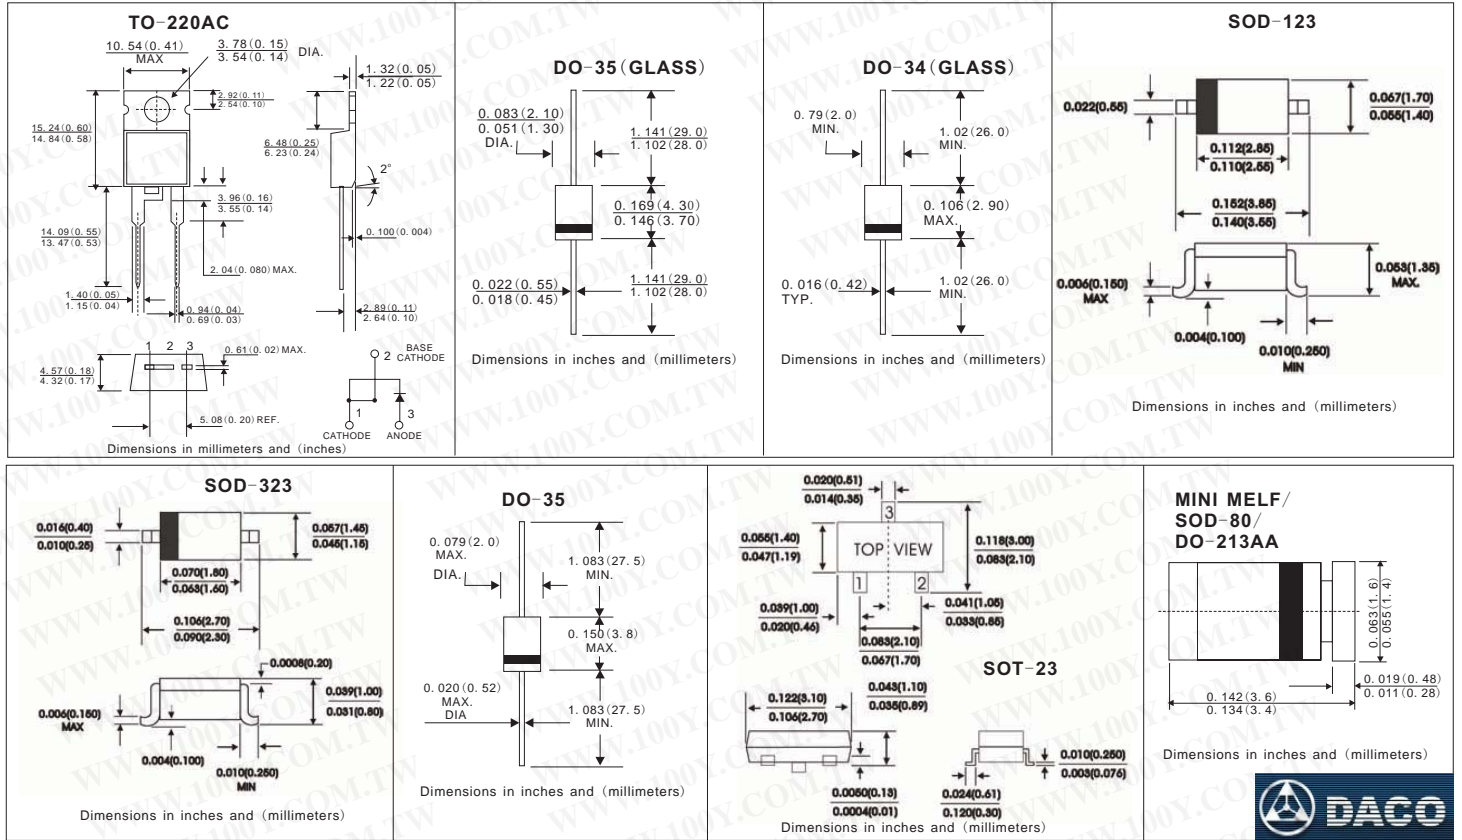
TO-220AC

10.54(0.41) MAX

3.78(0.15)
3.54(0.14) DIA.

1.32(0.05)
1.22(0.05)

2.92(0.11)
2.54(0.10)

15.24(0.60)
14.84(0.58)

6.48(0.25)
6.23(0.24)

2°

3.96(0.16)
3.55(0.14)

14.09(0.55)
13.47(0.53)

0.100(0.004)

2.04(0.080) MAX.

1.40(0.05)
1.15(0.04)

0.94(0.04)
0.69(0.03)

2.89(0.11)
2.64(0.10)

1 2 3

0.61(0.02) MAX.

2 BASE CATHODE

4.57(0.18)
4.32(0.17)

5.08(0.20) REF.

1 3
CATHODE ANODE

Dimensions in millimeters and (inches)

DO-35(GLASS)

0.083(2.10)
0.051(1.30)
DIA.

1.141(29.0)
1.102(28.0)

0.169(4.30)
0.146(3.70)

0.022(0.55)
0.018(0.45)

1.141(29.0)
1.102(28.0)

Dimensions in inches and (millimeters)

DO-34(GLASS)

0.79(2.0)
MIN.

1.02(26.0)
MIN.

0.106(2.90)
MAX.

0.016(0.42)
TYP.

1.02(26.0)
MIN.

Dimensions in inches and (millimeters)

SOD-123

0.022(0.55)

0.067(1.70)
0.055(1.40)

0.112(2.85)
0.110(2.55)

0.152(3.85)
0.140(3.55)

0.053(1.35)
MAX.

0.006(0.150)
MAX

0.004(0.100)

0.010(0.250)
MIN

Dimensions in inches and (millimeters)

SOD-323

0.016(0.40)
0.010(0.25)

0.057(1.45)
0.045(1.15)

0.070(1.80)
0.063(1.60)

0.106(2.70)
0.090(2.30)

0.0008(0.20)

0.039(1.00)
0.031(0.80)

0.006(0.150)
MAX

0.004(0.100)

0.010(0.250)
MIN

Dimensions in inches and (millimeters)

DO-35

0.079(2.0)
MAX.
DIA.

1.083(27.5)
MIN.

0.150(3.8)
MAX.

0.020(0.52)
MAX.
DIA

1.083(27.5)
MIN.

Dimensions in inches and (millimeters)

0.020(0.51)
0.014(0.35)

3

0.055(1.40)
0.047(1.19)

TOP VIEW

0.118(3.00)
0.083(2.10)

1 2

0.039(1.00)
0.020(0.45)

0.041(1.05)
0.033(0.85)

0.083(2.10)
0.067(1.70)

SOT-23

0.122(3.10)
0.106(2.70)

0.043(1.10)
0.035(0.89)

0.010(0.250)
0.003(0.076)

0.0050(0.13)
0.0004(0.01)

0.024(0.61)
0.120(0.30)

Dimensions in inches and (millimeters)

MINI MELF/
SOD-80/
DO-213AA

0.063(1.6)
0.055(1.4)

0.019(0.48)
0.011(0.28)

0.142(3.6)
0.134(3.4)

Dimensions in inches and (millimeters)

DACO

WWW.100Y.COM.TW